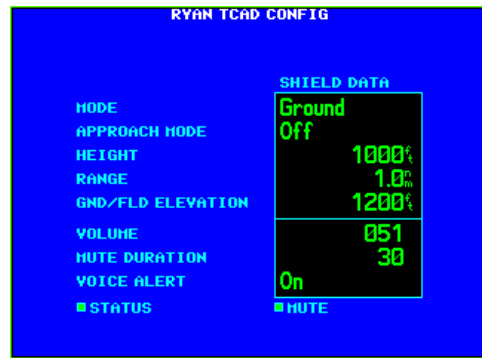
RYAN TCAD CONFIG

SHIELD DATA

| | |
|---|---|
| MODE | Ground |
| APPROACH MODE | Off |
| HEIGHT | 1000ft |
| RANGE | 1.0nm |
| GND/FLD ELEVATION | 1200ft |
| VOLUME | 051 |
| MUTE DURATION | 30 |
| VOICE ALERT | On |

STATUS

MUTE